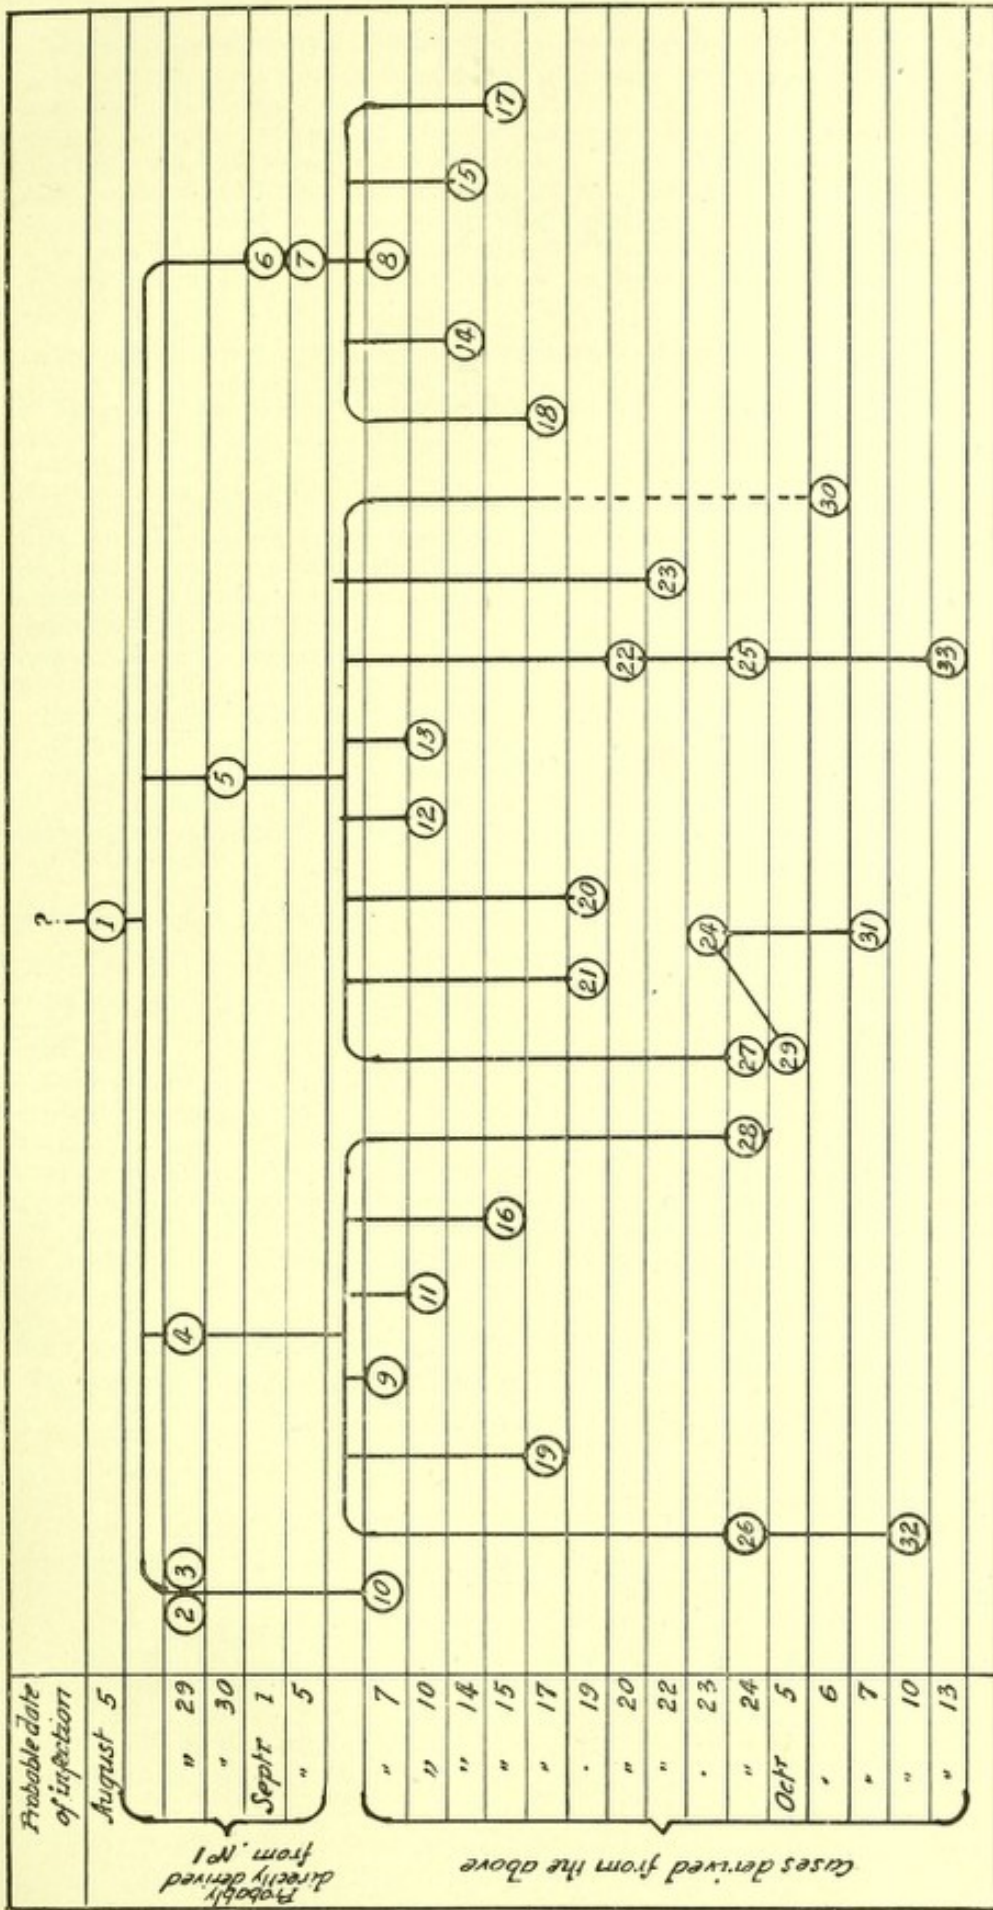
Probable date of infection

August 5
" 29
" 30
Septr 1
" 5
" 7
" 10
" 14
" 15
" 17
" 19
" 20
" 22
" 23
" 24
Octr 5
" 6
" 7
" 10
" 13

Probably directly derived from No 1

Cases derived from the above

?
1
2
3
4
5
6
7
8
9
10
11
12
13
14
15
16
17
18
19
20
21
22
23
24
25
26
27
28
29
30
31
32
33